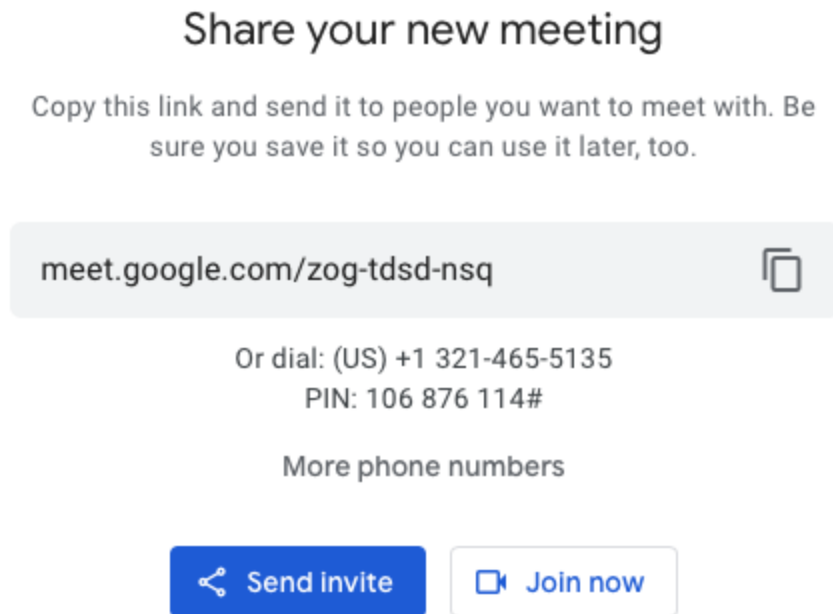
Share your new meeting

Copy this link and send it to people you want to meet with. Be sure you save it so you can use it later, too.

meet.google.com/zog-tdsd-nsq

Or dial: (US) +1 321-465-5135
PIN: 106 876 114#

More phone numbers

Send invite

Join now